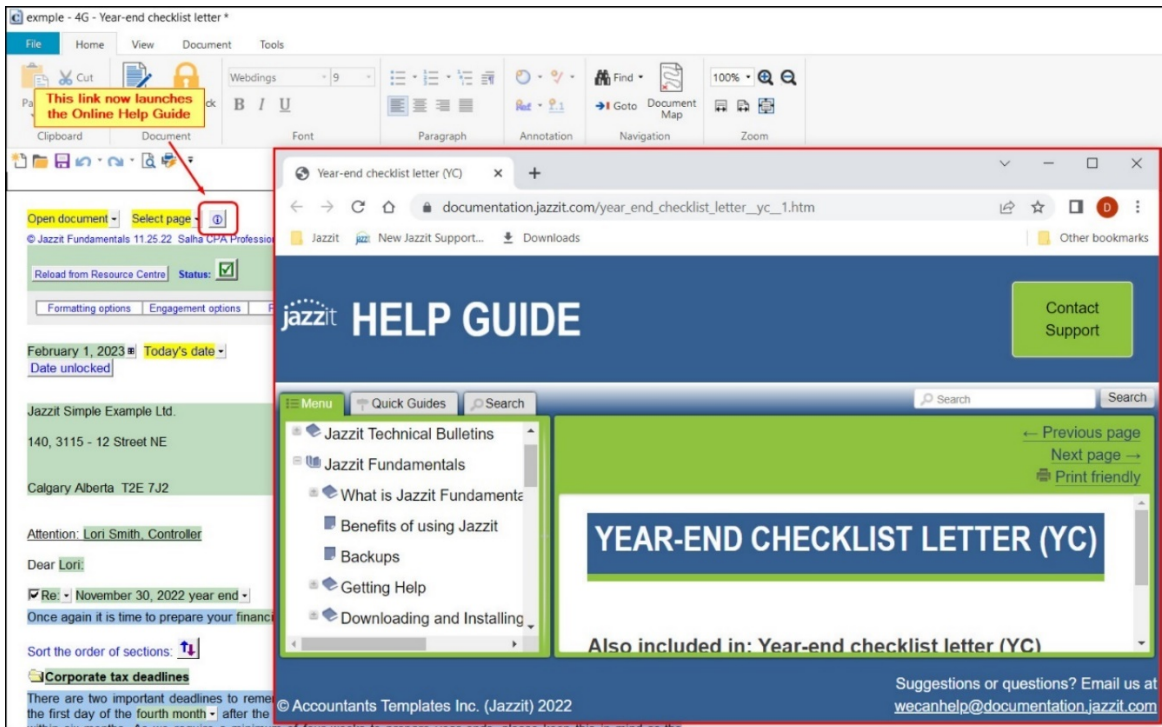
exmple - 4G - Year-end checklist letter *

File Home View Document Tools

Pa Cut ck
This link now launches the Online Help Guide
Clipboard Document

Webdings 9
B I U
Font

Paragraph

Annotation

Find
Goto Document Map
Navigation

100%
Zoom

Open document Select page ⓘ
© Jazzit Fundamentals 11.25.22 Salha CPA Professio

Reload from Resource Centre Status: ☑

Formatting options Engagement options

February 1, 2023 Today's date
Date unlocked

Jazzit Simple Example Ltd.

140, 3115 - 12 Street NE

Calgary Alberta T2E 7J2

Attention: Lori Smith, Controller

Dear Lori:

Re: November 30, 2022 year end
Once again it is time to prepare your financ

Sort the order of sections:

Corporate tax deadlines

There are two important deadlines to reme the first day of the fourth month after the

Year-end checklist letter (YC) × +

documentation.jazzit.com/year_end_checklist_letter__yc__1.htm

Jazzit New Jazzit Support... Downloads Other bookmarks

jazzit HELP GUIDE

Contact Support

Menu Quick Guides Search

Search Search

Jazzit Technical Bulletins
Jazzit Fundamentals
What is Jazzit Fundamenta
Benefits of using Jazzit
Backups
Getting Help
Downloading and Installing

← Previous page
Next page →
Print friendly

YEAR-END CHECKLIST LETTER (YC)

Also included in: Year-end checklist letter (YC)

© Accountants Templates Inc. (Jazzit) 2022

Suggestions or questions? Email us at
wecanhelp@documentation.jazzit.com